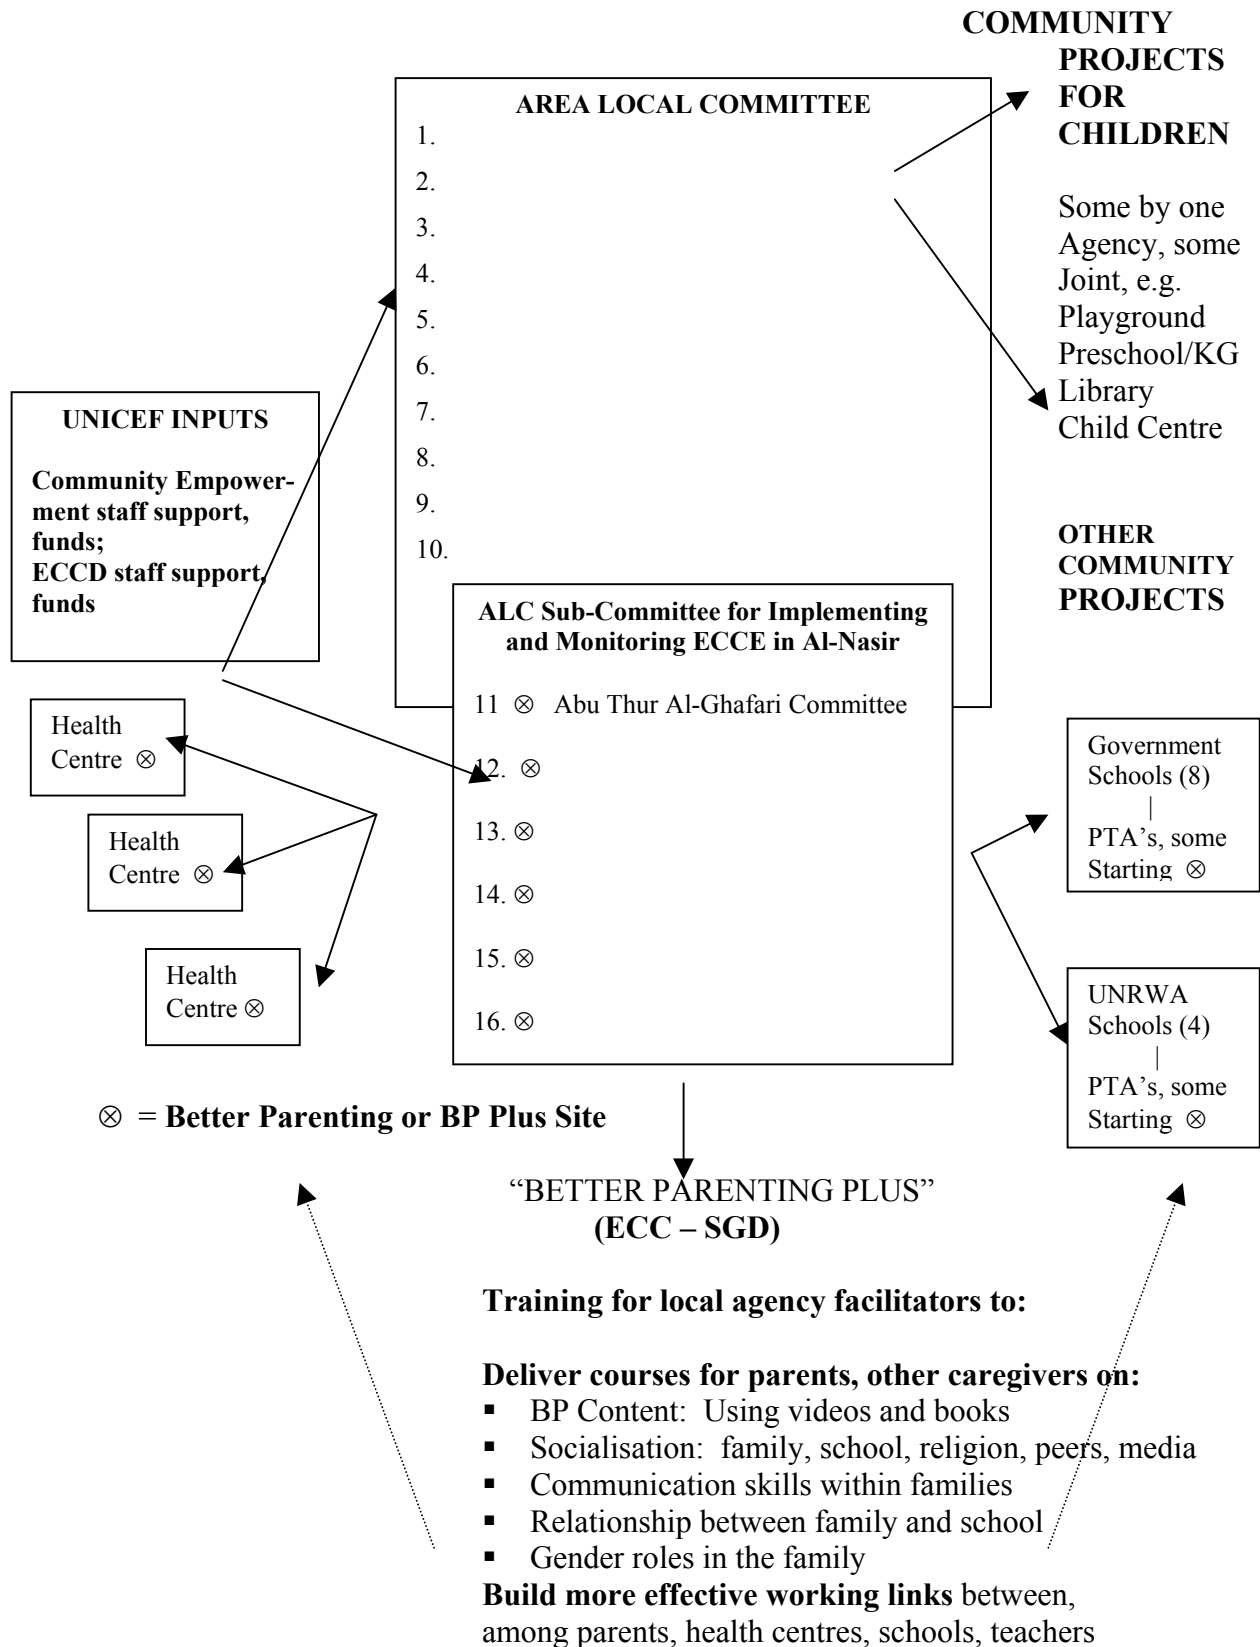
AREA LOCAL COMMITTEE
1.
2.
3.
4.
5.
6.
7.
8.
9.
10.

COMMUNITY PROJECTS FOR CHILDREN

Some by one Agency, some Joint, e.g.
Playground
Preschool/KG
Library
Child Centre

UNICEF INPUTS

Community Empowerment staff support, funds;
ECCD staff support, funds

OTHER COMMUNITY PROJECTS

ALC Sub-Committee for Implementing and Monitoring ECCE in Al-Nasir

11 ⊗ Abu Thur Al-Ghafari Committee
12. ⊗
13. ⊗
14. ⊗
15. ⊗
16. ⊗

Health Centre ⊗

Health Centre ⊗

Health Centre ⊗

Government Schools (8)
|
PTA's, some Starting ⊗

UNRWA Schools (4)
|
PTA's, some Starting ⊗

⊗ = Better Parenting or BP Plus Site

"BETTER PARENTING PLUS"
(ECC – SGD)

Training for local agency facilitators to:

Deliver courses for parents, other caregivers on:
- BP Content: Using videos and books
- Socialisation: family, school, religion, peers, media
- Communication skills within families
- Relationship between family and school
- Gender roles in the family

Build more effective working links between, among parents, health centres, schools, teachers